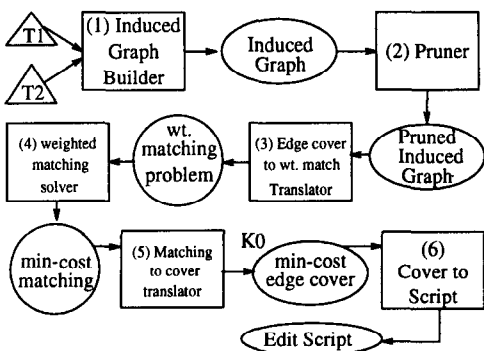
T1

T2

(1) Induced Graph Builder

Induced Graph

(2) Pruner

Pruned Induced Graph

(3) Edge cover to wt. match Translator

wt. matching problem

(4) weighted matching solver

min-cost matching

(5) Matching to cover translator

K0

min-cost edge cover

(6) Cover to Script

Edit Script